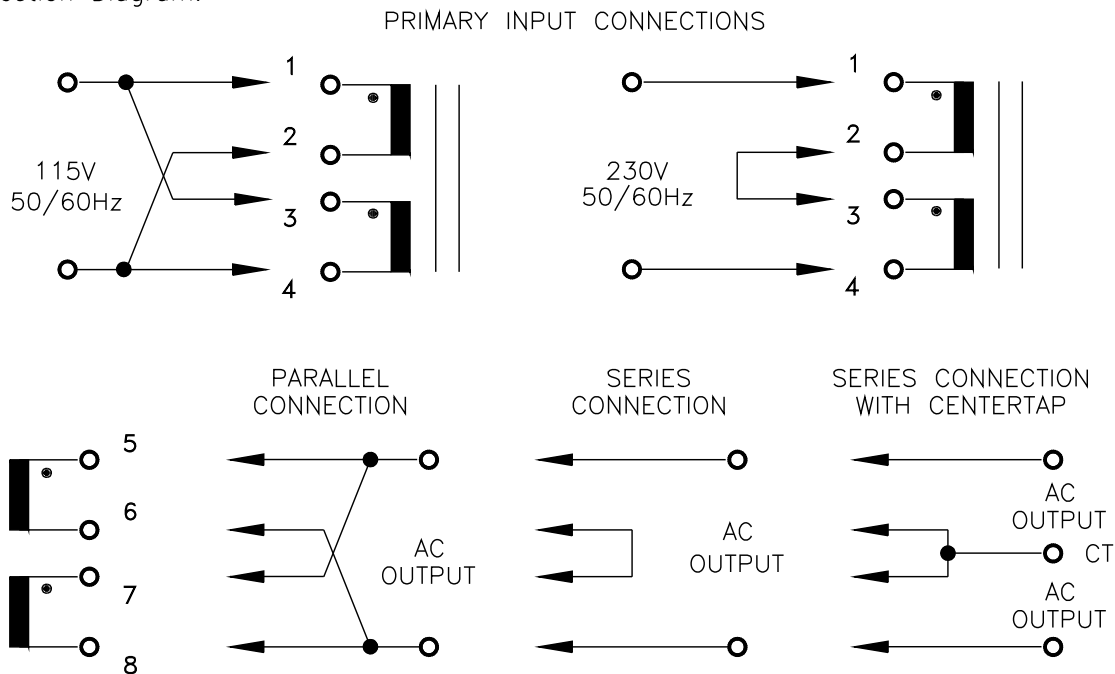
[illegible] Diagram:

PRIMARY INPUT CONNECTIONS

1
2
3
4
115V
50/60Hz

1
2
3
4
230V
50/60Hz

5
6
7
8

PARALLEL CONNECTION
AC OUTPUT

SERIES CONNECTION
AC OUTPUT

SERIES CONNECTION WITH CENTERTAP
AC OUTPUT
CT
AC OUTPUT